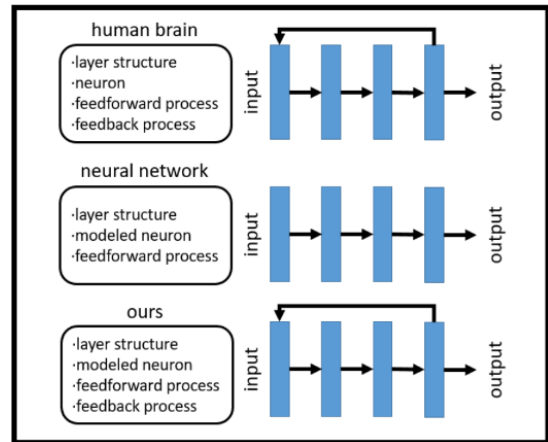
human brain
·layer structure
·neuron
·feedforward process
·feedback process

input
output

neural network
·layer structure
·modeled neuron
·feedforward process

input
output

ours
·layer structure
·modeled neuron
·feedforward process
·feedback process

input
output